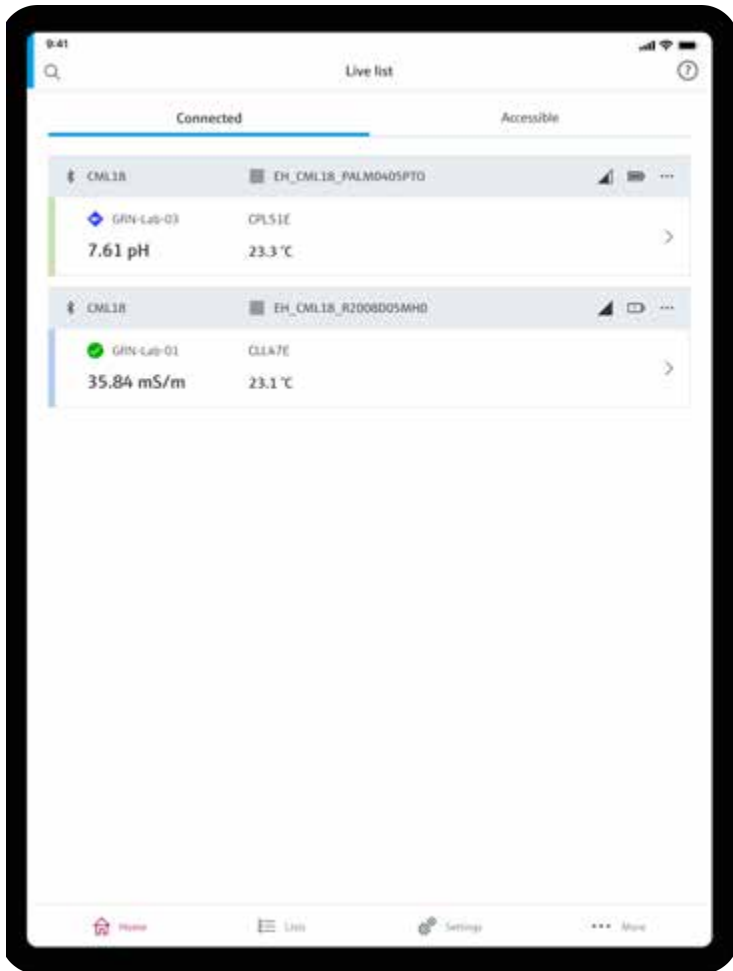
9:41

Live list

Connected

Accessible

CML18

EH_CML18_PALM0405PTO

GRN-Lab-03

CPL51E

7.61 pH

23.3 °C

CML18

EH_CML18_R2008D05MH0

GRN-Lab-01

CLLA7E

35.84 mS/m

23.1 °C

Home

Lists

Settings

More